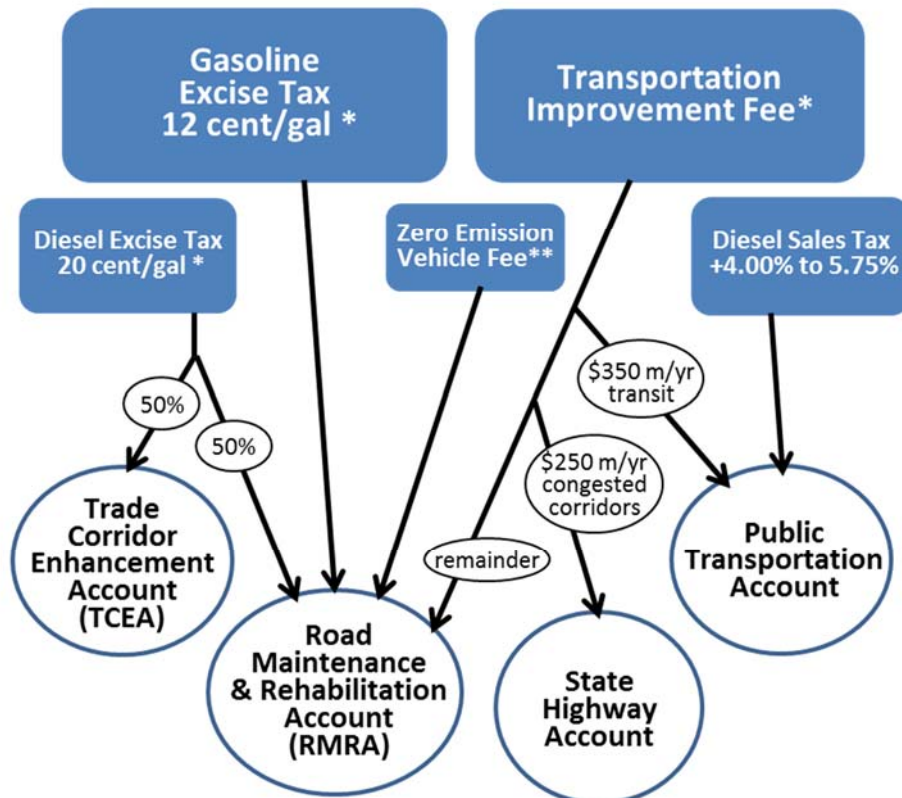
Gasoline Excise Tax 12 cent/gal *

Transportation Improvement Fee*

Diesel Excise Tax 20 cent/gal *

Zero Emission Vehicle Fee**

Diesel Sales Tax +4.00% to 5.75%

50%

50%

$350 m/yr transit

$250 m/yr congested corridors

remainder

Trade Corridor Enhancement Account (TCEA)

Road Maintenance & Rehabilitation Account (RMRA)

State Highway Account

Public Transportation Account